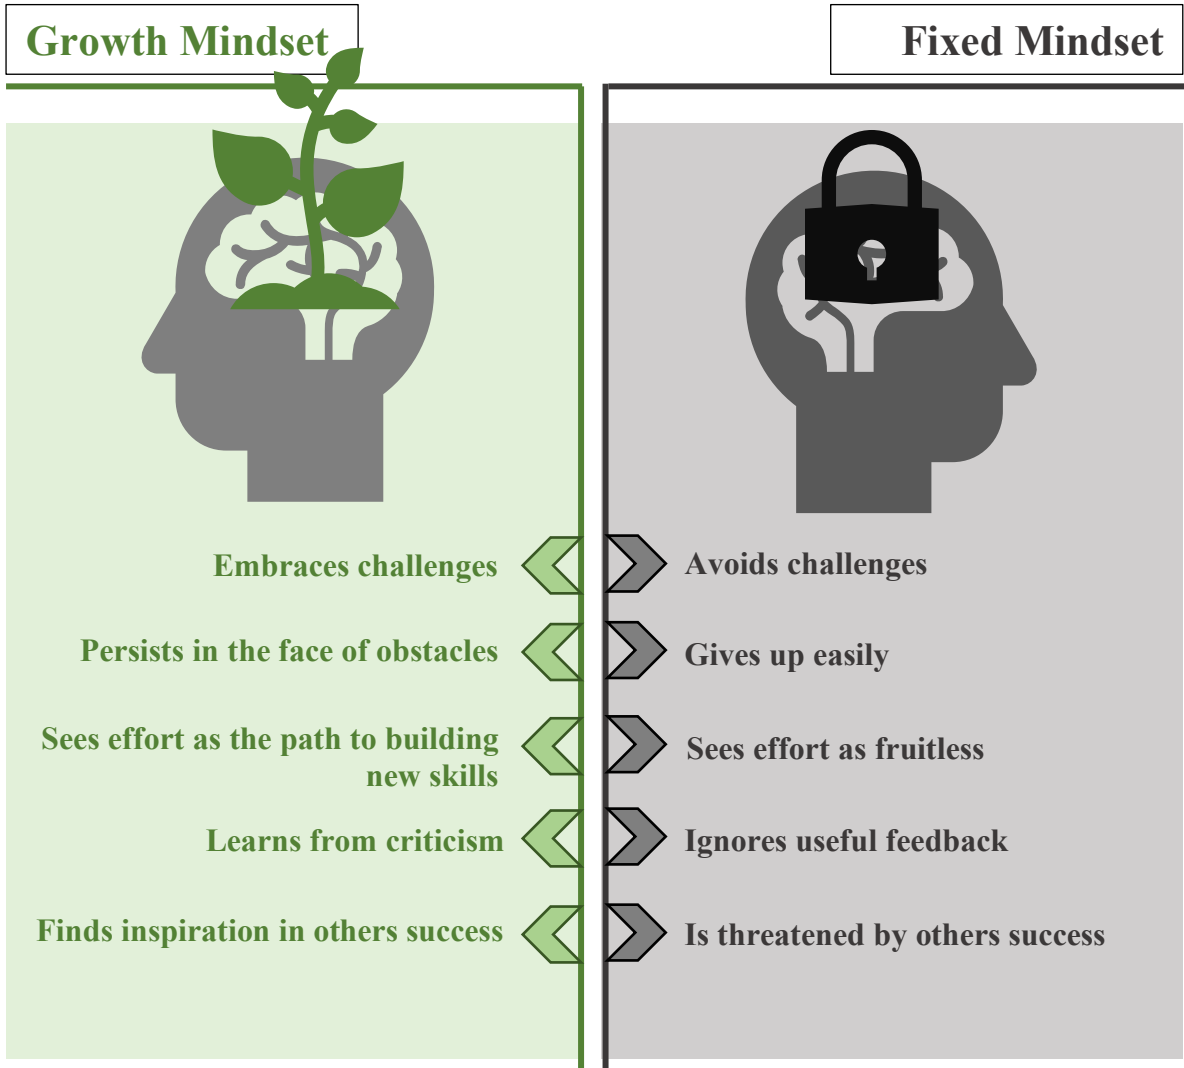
Growth Mindset

Fixed Mindset

Embraces challenges

Persists in the face of obstacles

Sees effort as the path to building new skills

Learns from criticism

Finds inspiration in others success

Avoids challenges

Gives up easily

Sees effort as fruitless

Ignores useful feedback

Is threatened by others success